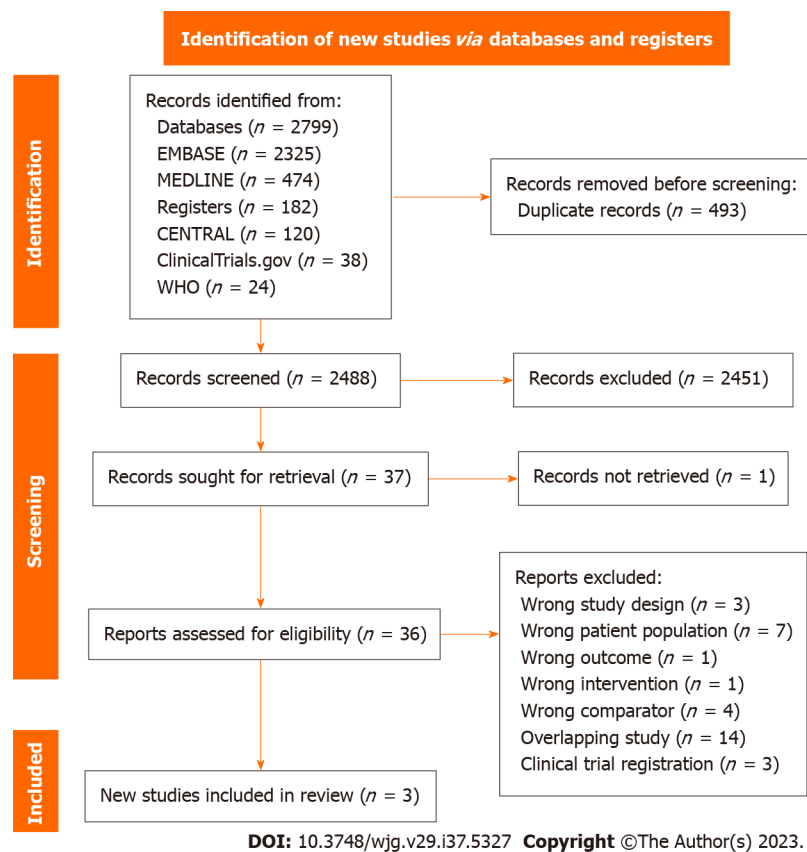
Identification of new studies *via* databases and registers

Identification

Records identified from:
Databases ($n$ = 2799)
EMBASE ($n$ = 2325)
MEDLINE ($n$ = 474)
Registers ($n$ = 182)
CENTRAL ($n$ = 120)
ClinicalTrials.gov ($n$ = 38)
WHO ($n$ = 24)

Records removed before screening:
Duplicate records ($n$ = 493)

Screening

Records screened ($n$ = 2488)

Records excluded ($n$ = 2451)

Records sought for retrieval ($n$ = 37)

Records not retrieved ($n$ = 1)

Reports assessed for eligibility ($n$ = 36)

Reports excluded:
Wrong study design ($n$ = 3)
Wrong patient population ($n$ = 7)
Wrong outcome ($n$ = 1)
Wrong intervention ($n$ = 1)
Wrong comparator ($n$ = 4)
Overlapping study ($n$ = 14)
Clinical trial registration ($n$ = 3)

Included

New studies included in review ($n$ = 3)

DOI: 10.3748/wjg.v29.i37.5327 Copyright ©The Author(s) 2023.